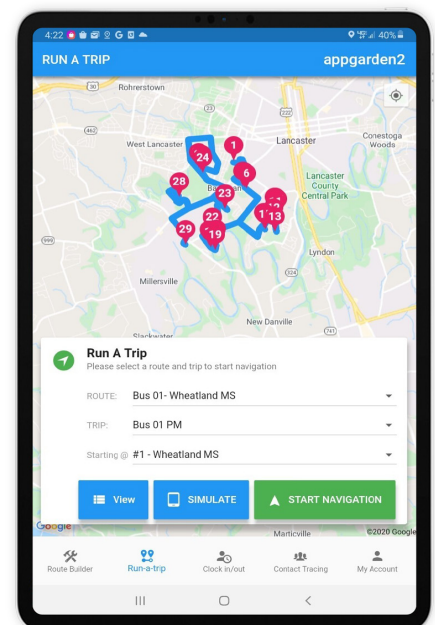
4:22 40%

RUN A TRIP appgarden2

30 Rohrerstown
462
222
West Lancaster Lancaster Conestoga Woods
1
24
6
28 Lancaster County Central Park
23
12
22 1 13
29 19
999
Lyndon
324
Millersville
New Danville
Slackwater

Run A Trip
Please select a route and trip to start navigation

ROUTE: Bus 01- Wheatland MS
TRIP: Bus 01 PM
Starting @ #1 - Wheatland MS

View SIMULATE START NAVIGATION

Google Marticville ©2020 Google

Route Builder Run-a-trip Clock in/out Contact Tracing My Account